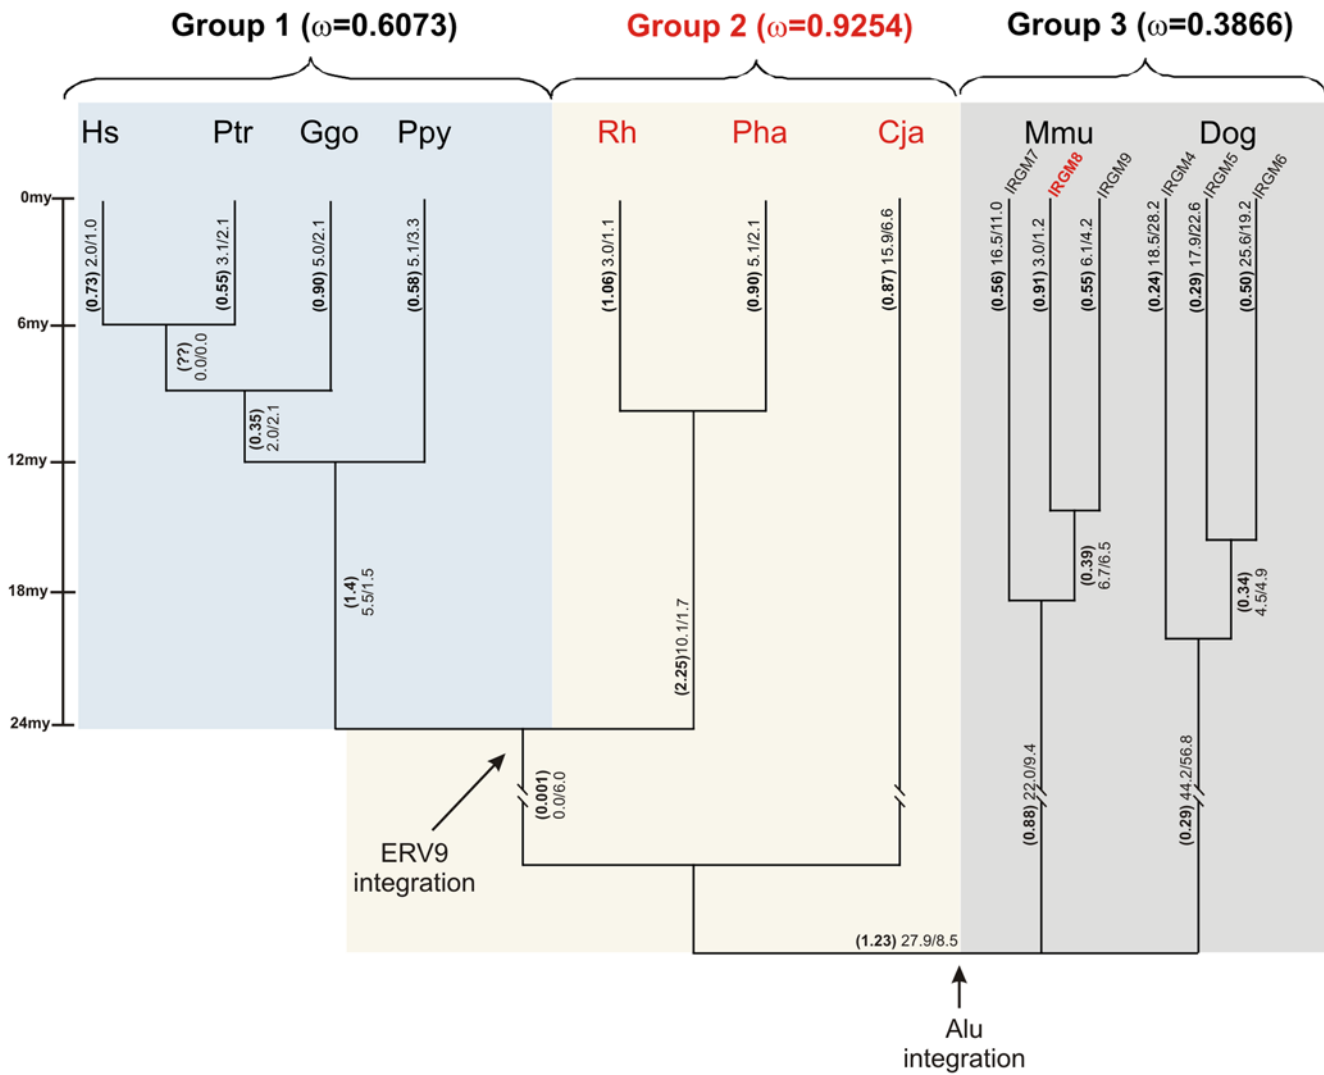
Group 1 (ω=0.6073)

Group 2 (ω=0.9254)

Group 3 (ω=0.3866)

Hs Ptr Ggo Ppy

Rh Pha Cja

Mmu Dog

IRGM7 IRGM8 IRGM9 IRGM4 IRGM5 IRGM6

0my
6my
12my
18my
24my

(0.73) 2.0/1.0
(0.55) 3.1/2.1
(0.90) 5.0/2.1
(0.58) 5.1/3.3
(??) 0.0/0.0
(0.35) 2.0/2.1
(1.4) 5.5/1.5
(1.06) 3.0/1.1
(0.90) 5.1/2.1
(0.87) 15.9/6.6
(2.25) 10.1/1.7
(0.001) 0.0/6.0
(0.56) 16.5/11.0
(0.91) 3.0/1.2
(0.55) 6.1/4.2
(0.39) 6.7/6.5
(0.88) 22.0/9.4
(0.24) 18.5/28.2
(0.29) 17.9/22.6
(0.50) 25.6/19.2
(0.34) 4.5/4.9
(0.29) 44.2/56.8
(1.23) 27.9/8.5

ERV9 integration

Alu integration